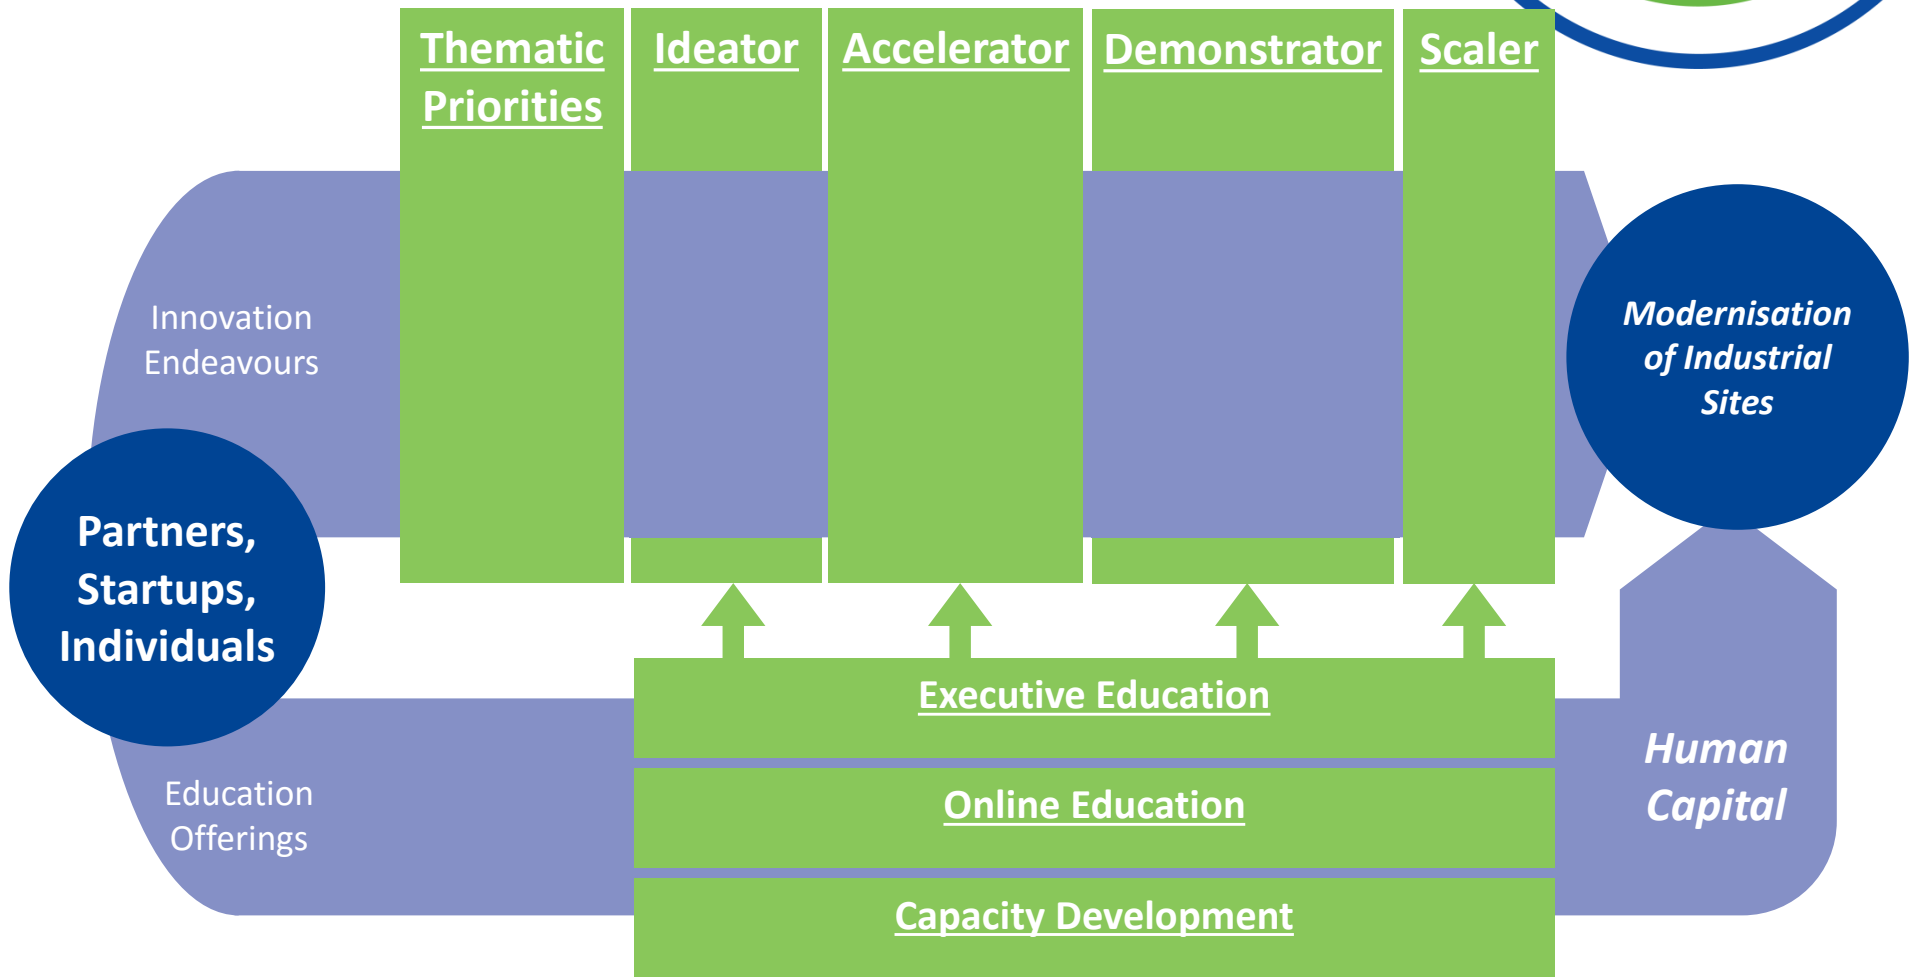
Thematic Priorities

Ideator

Accelerator

Demonstrator

Scaler

Innovation Endeavours

Partners, Startups, Individuals

Modernisation of Industrial Sites

Executive Education

Online Education

Capacity Development

Education Offerings

Human Capital